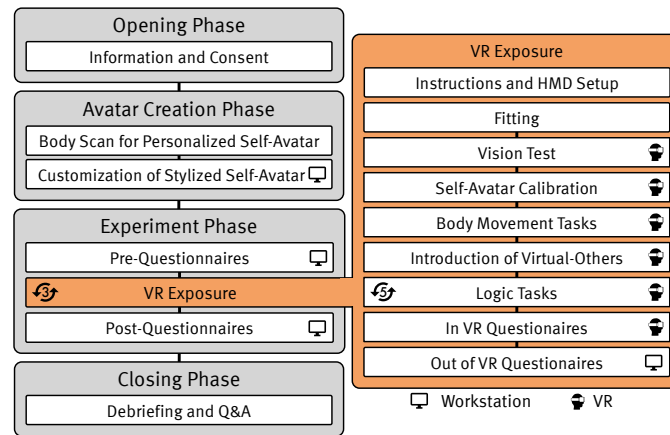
Opening Phase
Information and Consent

Avatar Creation Phase
Body Scan for Personalized Self-Avatar
Customization of Stylized Self-Avatar

Experiment Phase
Pre-Questionnaires
3 VR Exposure
Post-Questionnaires

Closing Phase
Debriefing and Q&A

VR Exposure
Instructions and HMD Setup
Fitting
Vision Test
Self-Avatar Calibration
Body Movement Tasks
Introduction of Virtual-Others
5 Logic Tasks
In VR Questionaires
Out of VR Questionaires

Workstation VR